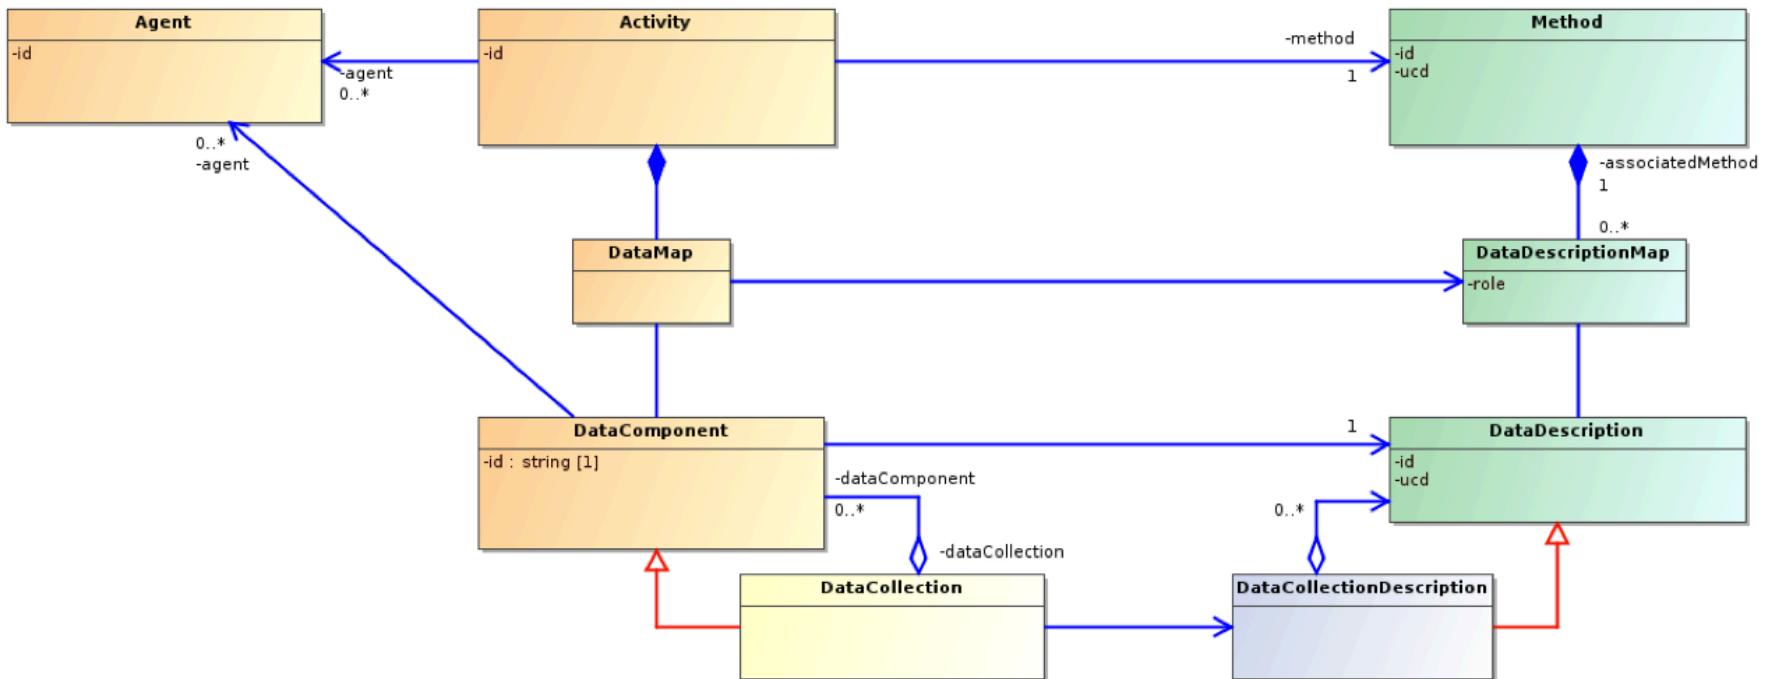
Agent
-id

Activity
-id

Method
-id
-ucd

-agent
0..*

-method
1

0..*
-agent

-associatedMethod
1

0..*

DataMap

DataDescriptionMap
-role

DataComponent
-id : string [1]

1

DataDescription
-id
-ucd

-dataComponent
0..*

-dataCollection

0..*

DataCollection

DataCollectionDescription